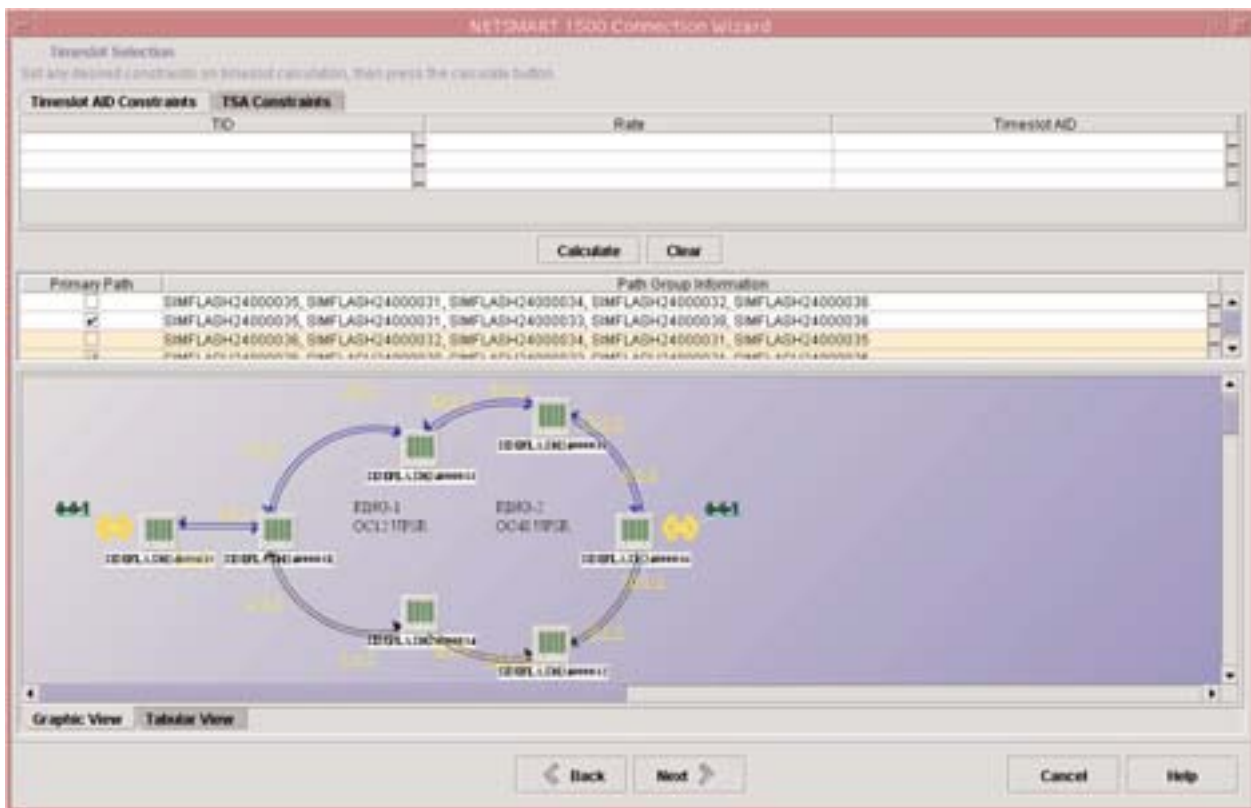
NETSMART 1500 Connection Wizard

Timeslot Selection
Set any desired constraints on timeslot calculation, then press the calculate button

Timeslot AID Constraints | TSA Constraints

| TID | Rate | Timeslot AID |
|---|---|---|
| | | |
| | | |
| | | |

Calculate | Clear

| Primary Path | Path Group Information |
|---|---|
| ☐ | SIMFLASH24000035, SIMFLASH24000031, SIMFLASH24000034, SIMFLASH24000032, SIMFLASH24000036 |
| ☑ | SIMFLASH24000035, SIMFLASH24000031, SIMFLASH24000033, SIMFLASH24000039, SIMFLASH24000036 |
| ☐ | SIMFLASH24000036, SIMFLASH24000032, SIMFLASH24000034, SIMFLASH24000031, SIMFLASH24000035 |
| | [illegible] |

6-6-1
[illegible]
EDIO-1
OC12 UPSR
EDIO-2
OC48 UPSR
6-6-1

Graphic View | Tabular View

Back | Next | Cancel | Help